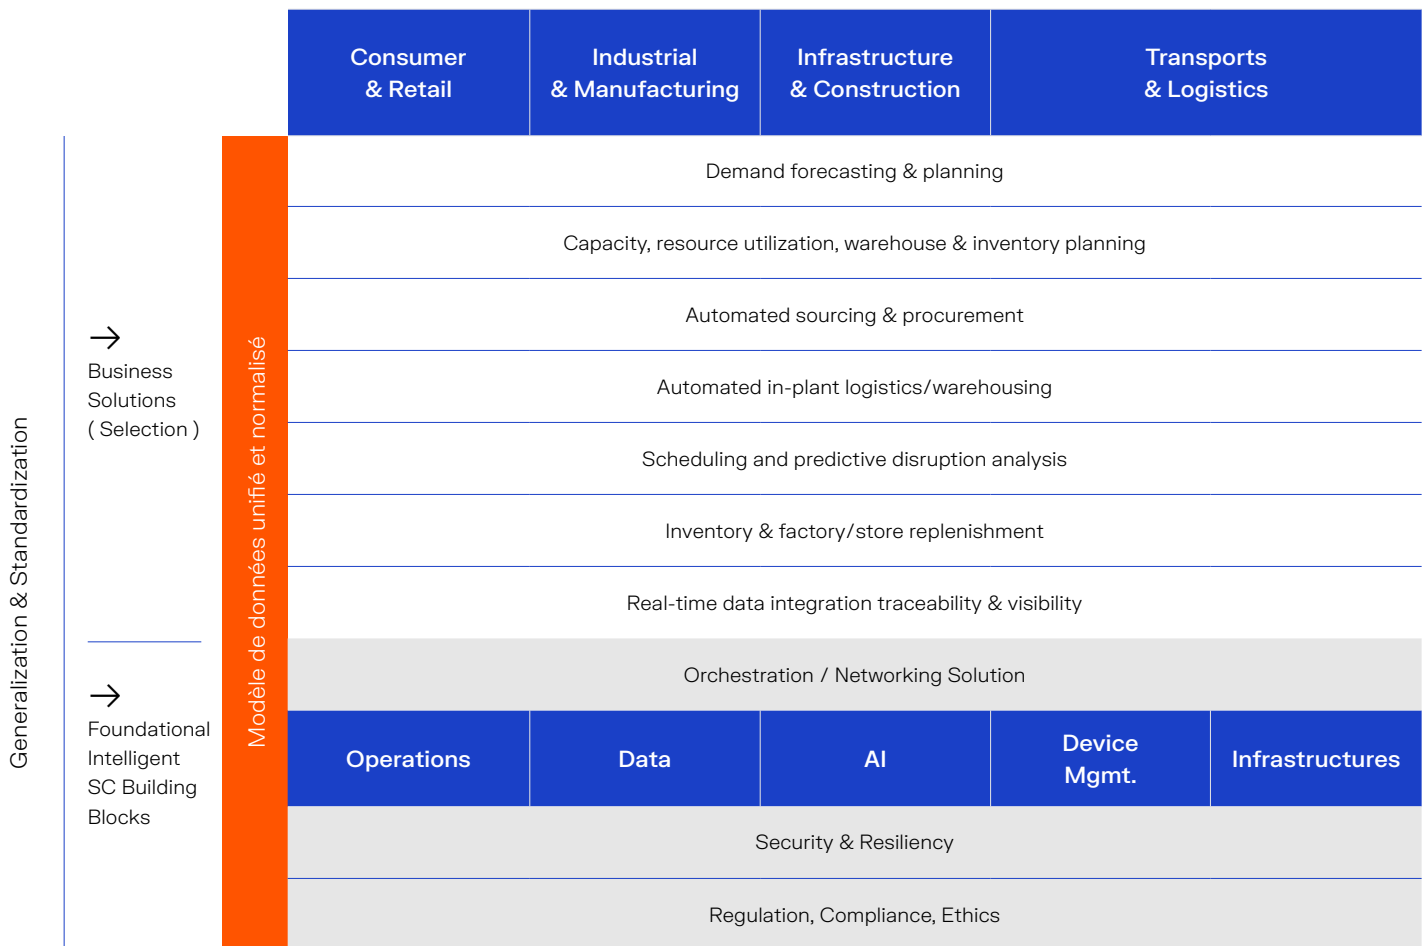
Consumer & Retail

Industrial & Manufacturing

Infrastructure & Construction

Transports & Logistics

Generalization & Standardization

→ Business Solutions ( Selection )

→ Foundational Intelligent SC Building Blocks

Modèle de données unifié et normalisé

Demand forecasting & planning

Capacity, resource utilization, warehouse & inventory planning

Automated sourcing & procurement

Automated in-plant logistics/warehousing

Scheduling and predictive disruption analysis

Inventory & factory/store replenishment

Real-time data integration traceability & visibility

Orchestration / Networking Solution

Operations

Data

AI

Device Mgmt.

Infrastructures

Security & Resiliency

Regulation, Compliance, Ethics